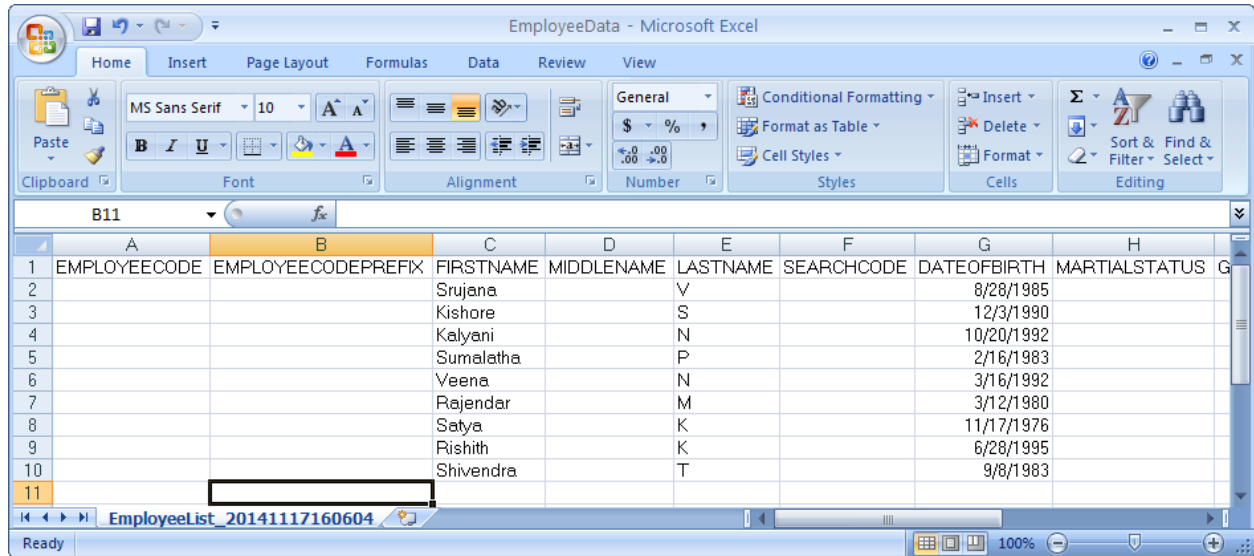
EmployeeData - Microsoft Excel

Home Insert Page Layout Formulas Data Review View

Paste
Clipboard
MS Sans Serif 10
B I U
Font
Alignment
General
$ % ,
$^{+.0}_{.00}$ $^{.00}_{+.0}$
Number
Conditional Formatting
Format as Table
Cell Styles
Styles
Insert
Delete
Format
Cells
Σ
Sort & Filter
Find & Select
Editing

B11 $f_x$

| | A | B | C | D | E | F | G | H | G |
|---|---|---|---|---|---|---|---|---|---|
| 1 | EMPLOYEECODE | EMPLOYEECODEPREFIX | FIRSTNAME | MIDDLENAME | LASTNAME | SEARCHCODE | DATEOFBIRTH | MARTIALSTATUS | G |
| 2 | | | Srujana | | V | | 8/28/1985 | | |
| 3 | | | Kishore | | S | | 12/3/1990 | | |
| 4 | | | Kalyani | | N | | 10/20/1992 | | |
| 5 | | | Sumalatha | | P | | 2/16/1983 | | |
| 6 | | | Veena | | N | | 3/16/1992 | | |
| 7 | | | Rajendar | | M | | 3/12/1980 | | |
| 8 | | | Satya | | K | | 11/17/1976 | | |
| 9 | | | Rishith | | K | | 6/28/1995 | | |
| 10 | | | Shivendra | | T | | 9/8/1983 | | |
| 11 | | | | | | | | | |

EmployeeList_20141117160604

Ready 100%